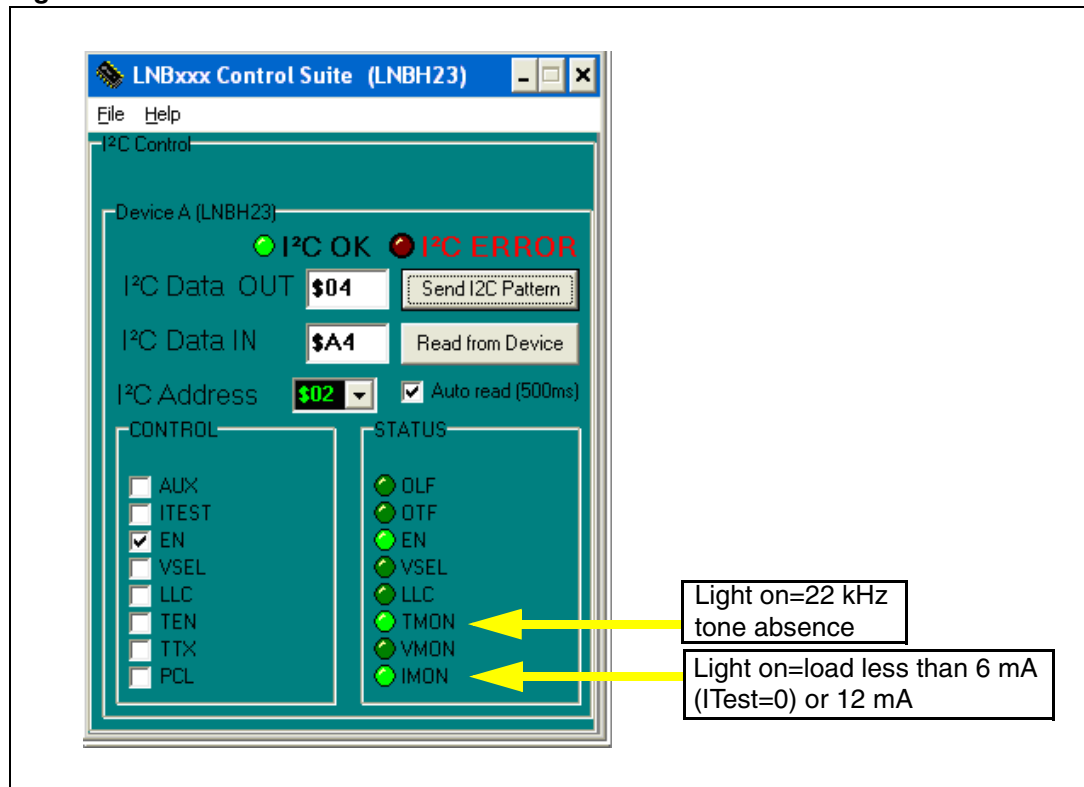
LNBxxx Control Suite (LNBH23)

File Help

I²C Control

Device A (LNBH23)

I²C OK I²C ERROR

I²C Data OUT $04 Send I2C Pattern

I²C Data IN $A4 Read from Device

I²C Address $02 Auto read (500ms)

CONTROL

AUX
ITEST
EN
VSEL
LLC
TEN
TTX
PCL

STATUS

OLF
OTF
EN
VSEL
LLC
TMON
VMON
IMON

Light on=22 kHz tone absence

Light on=load less than 6 mA (ITest=0) or 12 mA